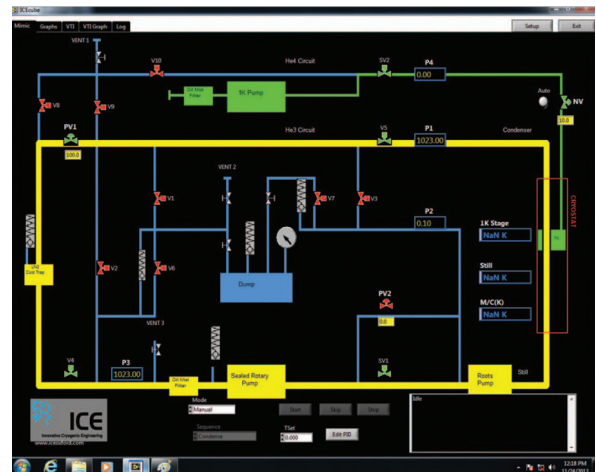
ICEcube

Mimic Graphs VTI VTI Graph Log

Setup Exit

VENT 1

V10

He4 Circuit

SV2

P4

0.00

Oil Mist Filter

1K Pump

V8

V9

Auto

NV

10.0

PV1

100.0

He3 Circuit

V5

P1

1023.00

Condenser

VENT 2

V1

V7

V3

P2

0.10

1K Stage

NaN K

LN2 Cold Trap

V2

V6

Dump

Still

NaN K

PV2

0.0

M/C(K)

NaN K

CRYOSTAT

VENT 3

V4

P3

1023.00

Oil Mist Filter

Sealed Rotary Pump

SV1

Roots Pump

Still

ICE

Innovative Cryogenic Engineering

Mode

Manual

Start Skip Stop

Sequence

Condense

TSet

0.000

Edit PID

Idle

12:18 PM
11/24/2011